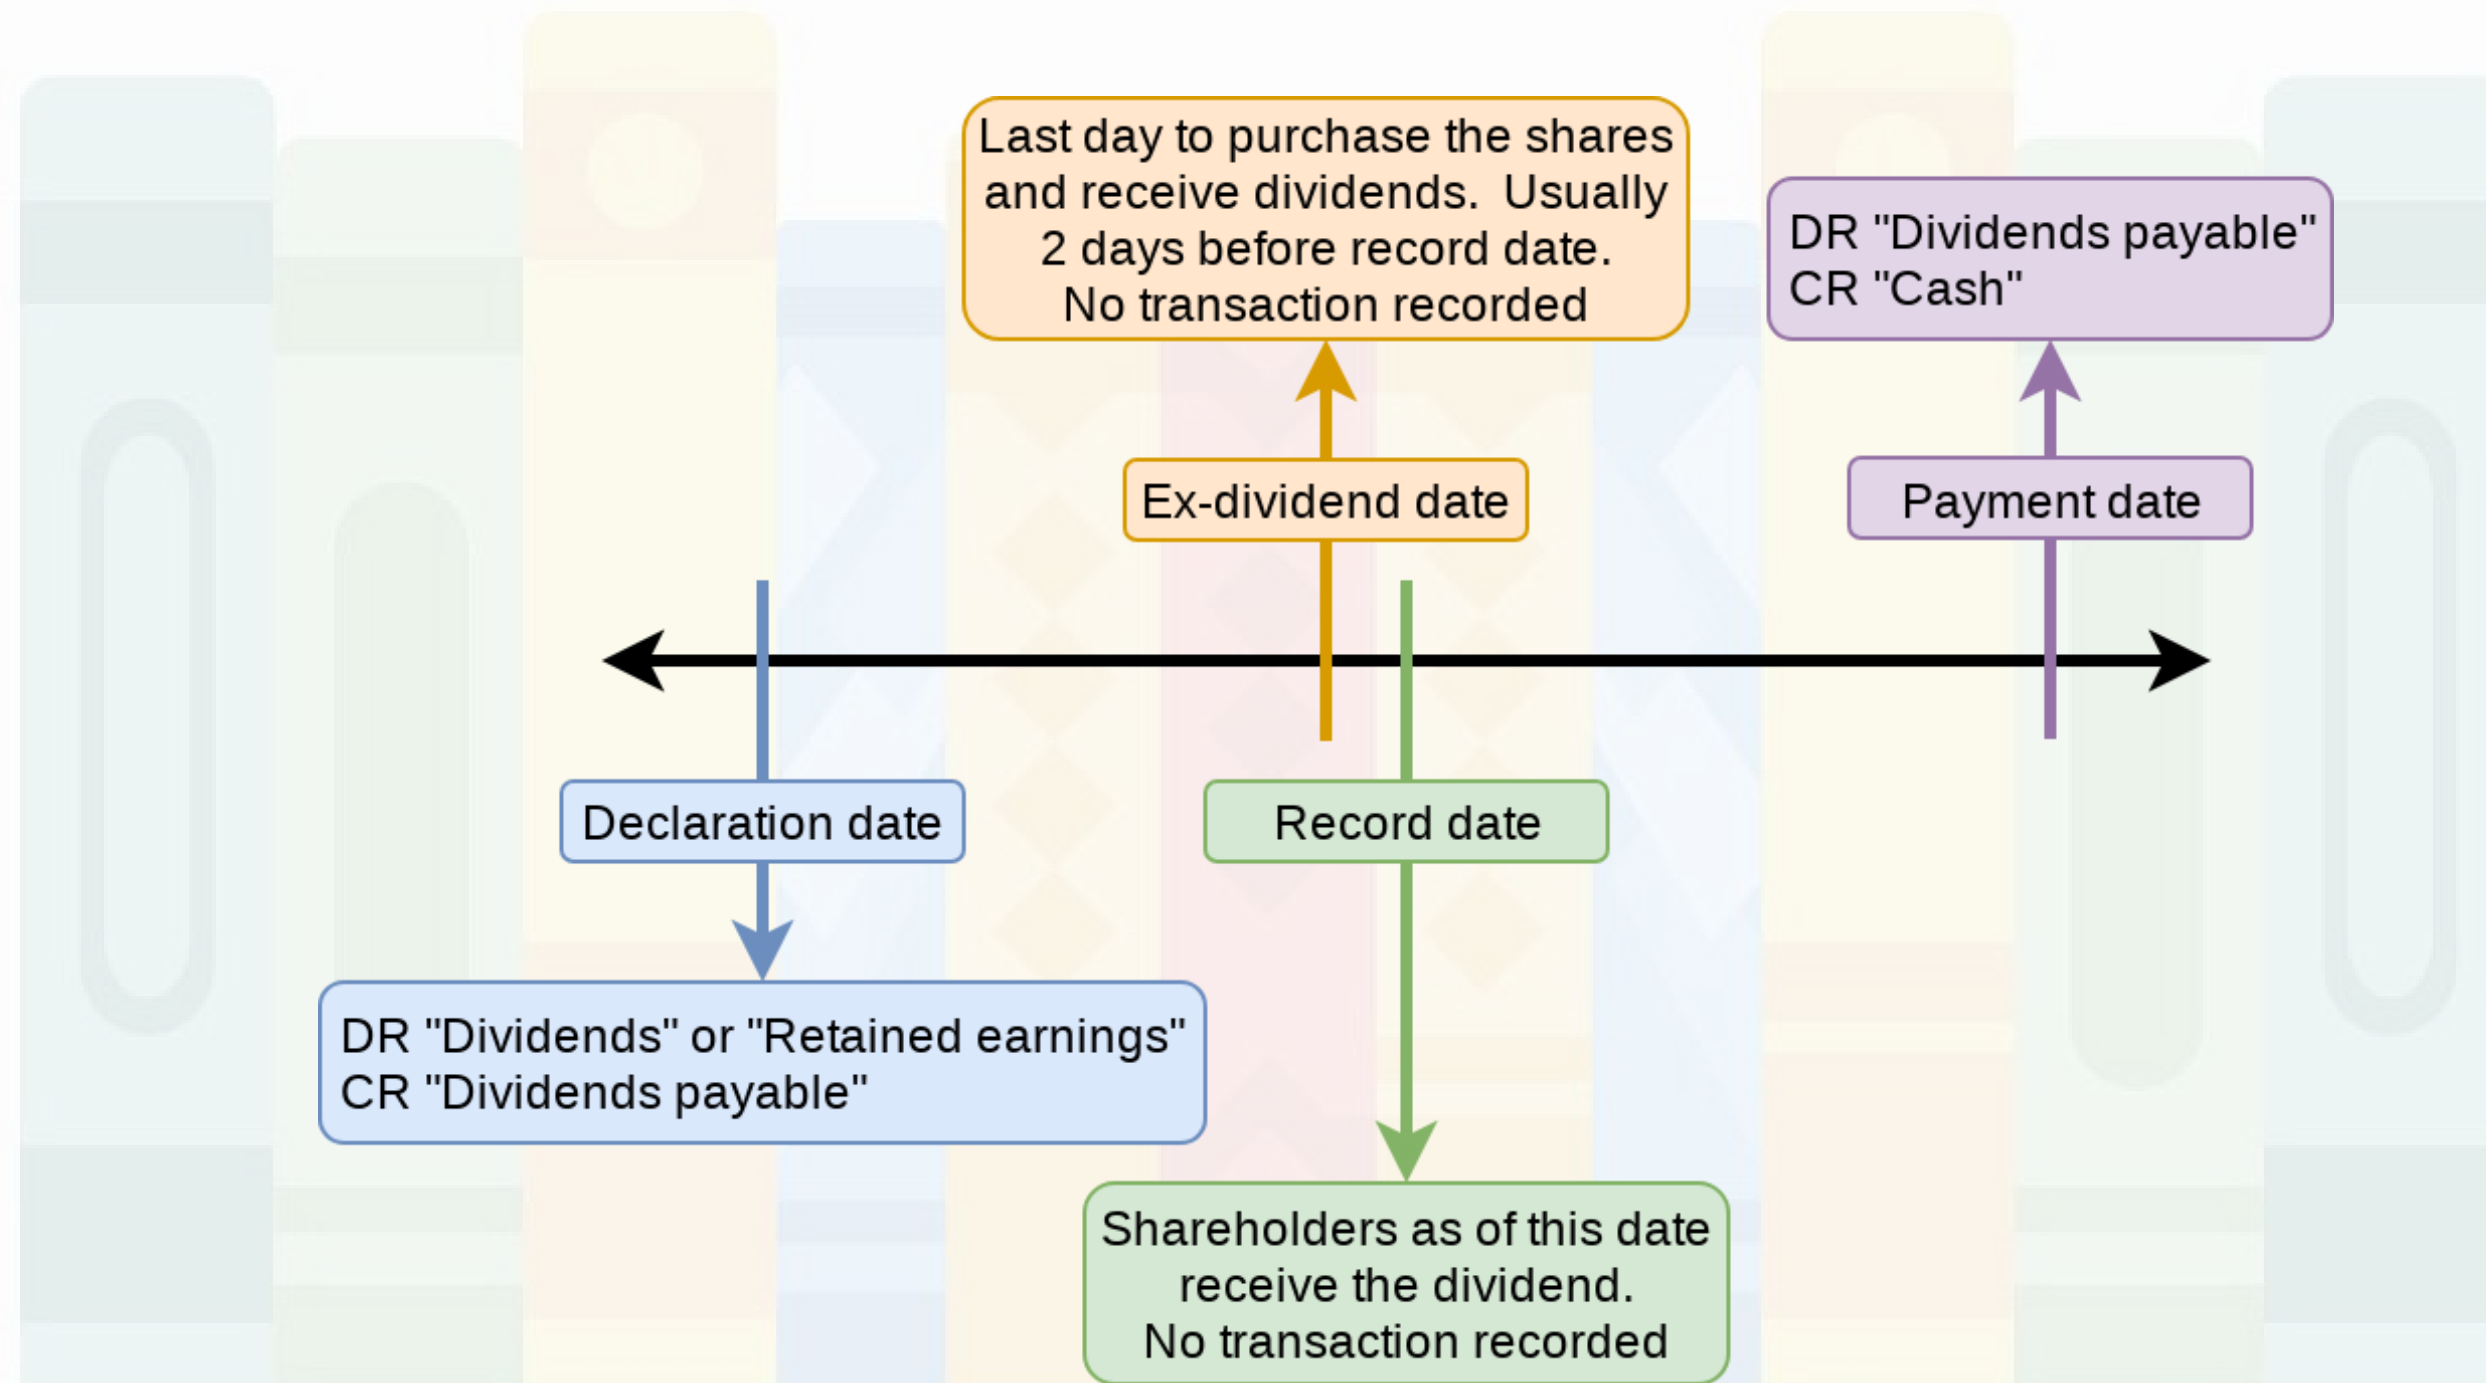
Last day to purchase the shares and receive dividends. Usually 2 days before record date. No transaction recorded

DR "Dividends payable"
CR "Cash"

Ex-dividend date

Payment date

Declaration date

Record date

DR "Dividends" or "Retained earnings"
CR "Dividends payable"

Shareholders as of this date receive the dividend. No transaction recorded